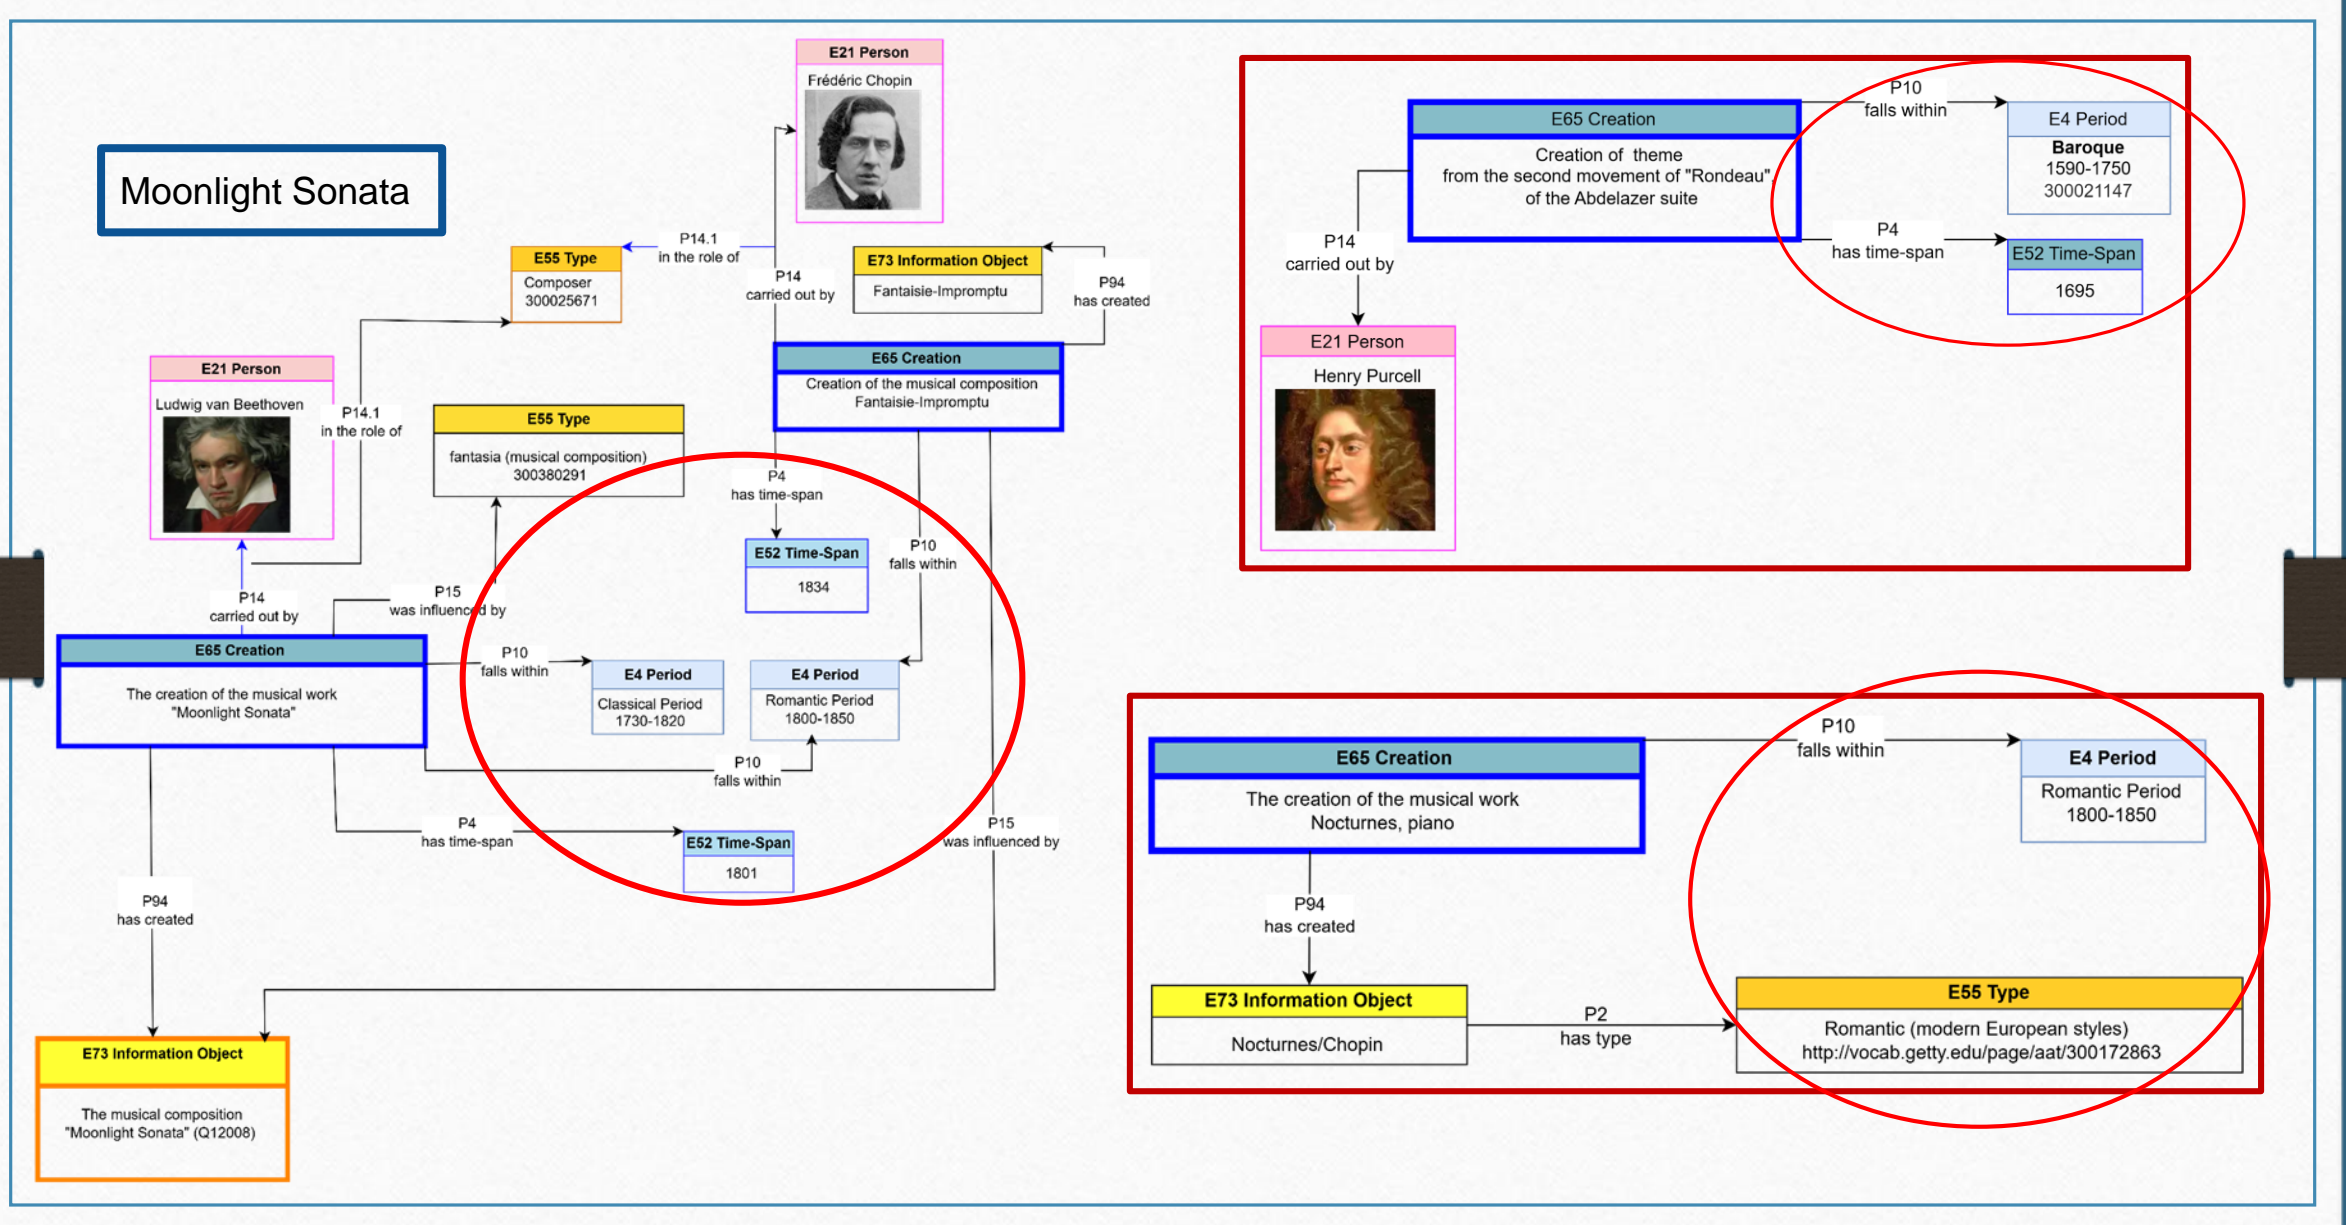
Moonlight Sonata

E21 Person
Frédéric Chopin

E55 Type
Composer
300025671

P14.1
in the role of

P14
carried out by

E73 Information Object
Fantaisie-Impromptu

P94
has created

E65 Creation
Creation of the musical composition Fantaisie-Impromptu

E21 Person
Ludwig van Beethoven

P14.1
in the role of

E55 Type
fantasia (musical composition)
300380291

P4
has time-span

E52 Time-Span
1834

P10
falls within

P14
carried out by

P15
was influenced by

E65 Creation
The creation of the musical work "Moonlight Sonata"

P10
falls within

E4 Period
Classical Period
1730-1820

E4 Period
Romantic Period
1800-1850

P10
falls within

P4
has time-span

E52 Time-Span
1801

P15
was influenced by

P94
has created

E73 Information Object
The musical composition "Moonlight Sonata" (Q12008)

E65 Creation
Creation of theme from the second movement of "Rondeau" of the Abdelazer suite

P10
falls within

E4 Period
Baroque
1590-1750
300021147

P4
has time-span

E52 Time-Span
1695

P14
carried out by

E21 Person
Henry Purcell

E65 Creation
The creation of the musical work Nocturnes, piano

P10
falls within

E4 Period
Romantic Period
1800-1850

P94
has created

E73 Information Object
Nocturnes/Chopin

P2
has type

E55 Type
Romantic (modern European styles)
http://vocab.getty.edu/page/aat/300172863